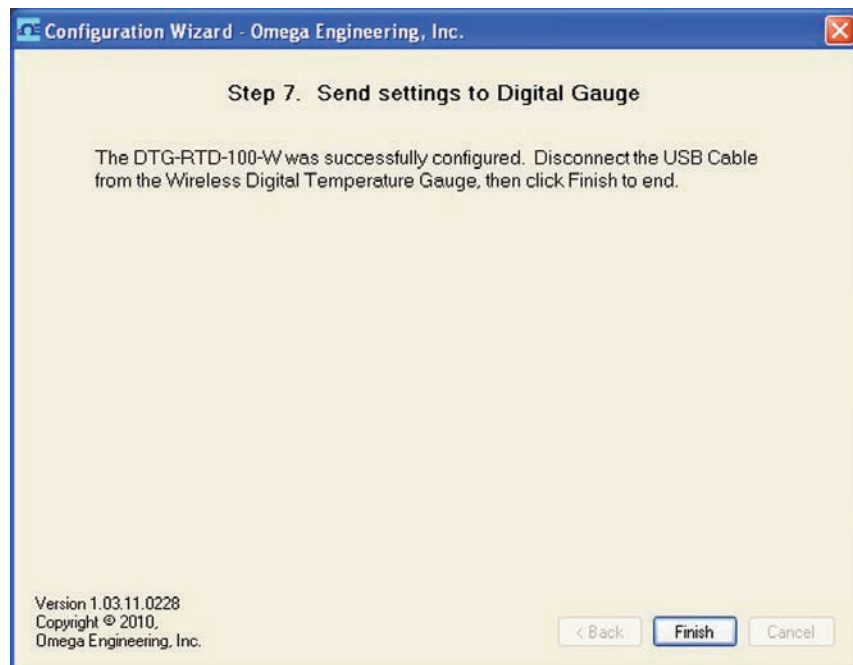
Configuration Wizard - Omega Engineering, Inc.

Step 7. Send settings to Digital Gauge

The DTG-RTD-100-W was successfully configured. Disconnect the USB Cable from the Wireless Digital Temperature Gauge, then click Finish to end.

Version 1.03.11.0228
Copyright © 2010,
Omega Engineering, Inc.

< Back
Finish
Cancel